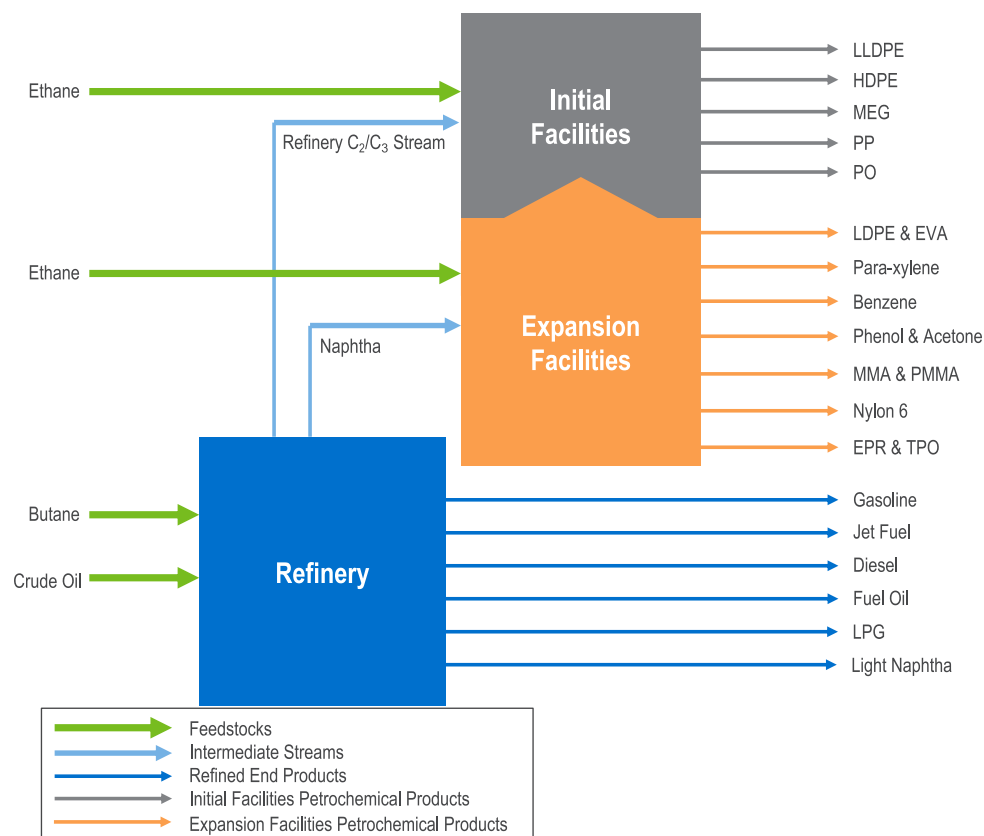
Ethane

Refinery $C_2/C_3$ Stream

Initial Facilities

LLDPE
HDPE
MEG
PP
PO

Ethane

Naphtha

Expansion Facilities

LDPE & EVA
Para-xylene
Benzene
Phenol & Acetone
MMA & PMMA
Nylon 6
EPR & TPO

Butane

Crude Oil

Refinery

Gasoline
Jet Fuel
Diesel
Fuel Oil
LPG
Light Naphtha

Feedstocks
Intermediate Streams
Refined End Products
Initial Facilities Petrochemical Products
Expansion Facilities Petrochemical Products